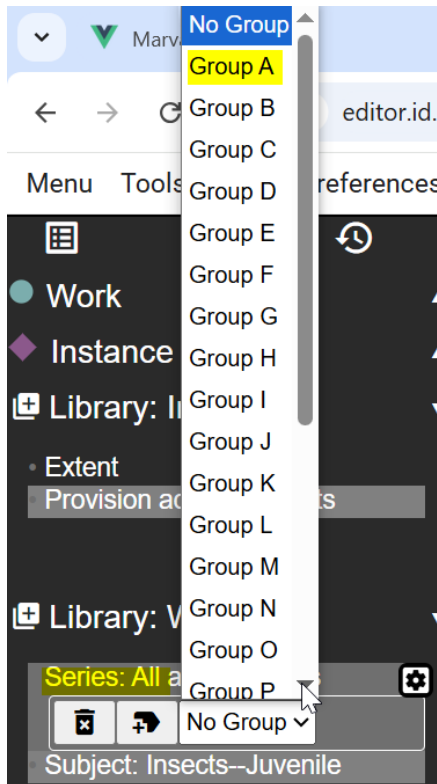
Marva
editor.id.
Menu
Tools
references
No Group
Group A
Group B
Group C
Group D
Group E
Group F
Group G
Group H
Group I
Group J
Group K
Group L
Group M
Group N
Group O
Group P
Work
Instance
Library: I
Extent
Provision ac
ts
Library: V
Series: All a
No Group
Subject: Insects--Juvenile